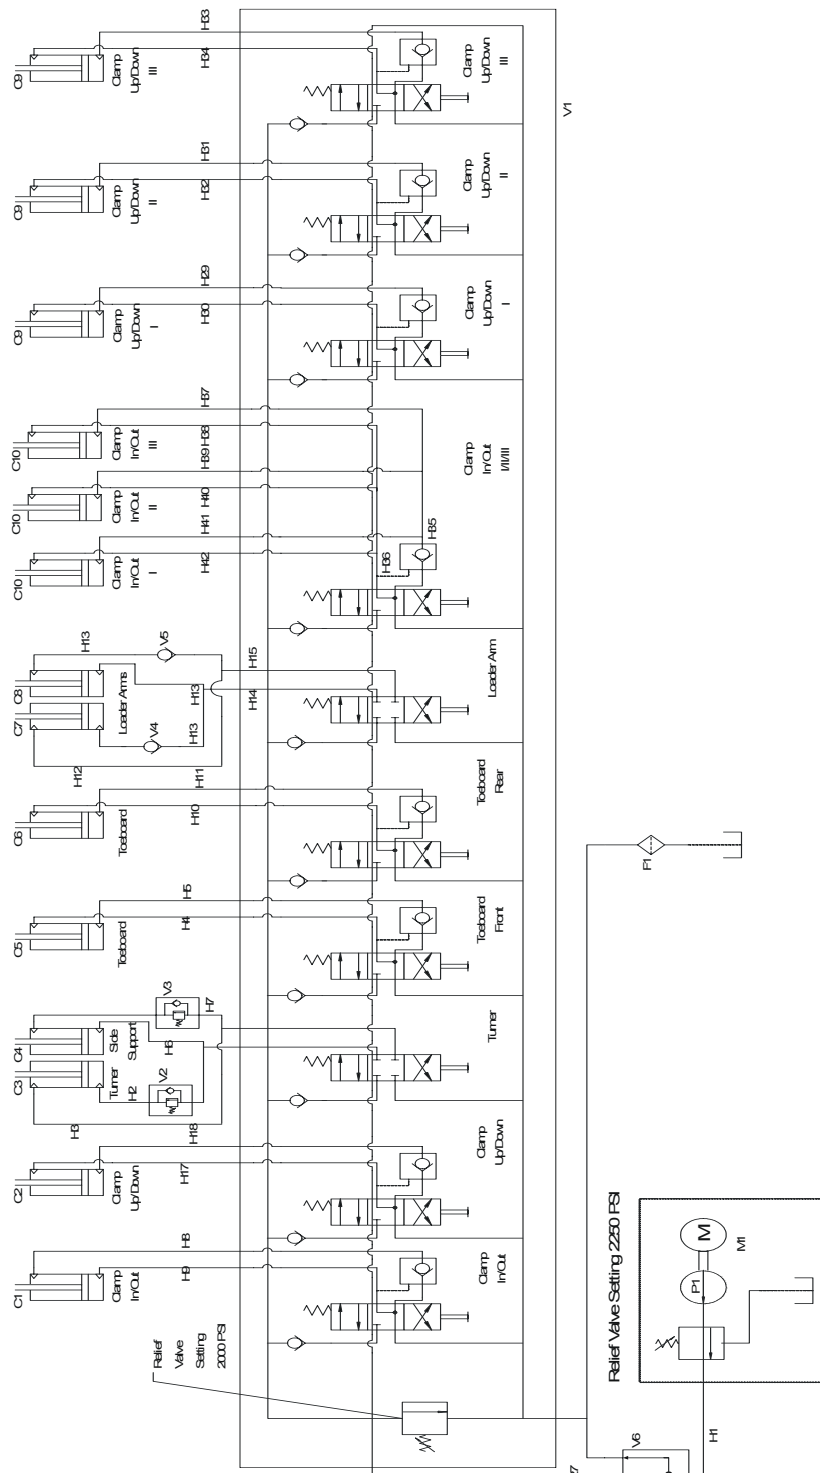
C1
Clamp In/Out
H9
H8
C2
Clamp Up/Down
H17
H18
C3
C4
Turner
Side Support
H3
H2
V2
H6
V3
H7
C5
Toeboard
H4
H5
C6
Toeboard
H10
H12
C7
C8
Loader Arms
V4
H13
H11
H13
V5
H13
H14
H15
C10
Clamp In/Out
I
H42
H36
H35
C10
Clamp In/Out
II
H41
H40
C10
Clamp In/Out
III
H39
H38
H37
C9
Clamp Up/Down
I
H30
H29
C9
Clamp Up/Down
II
H32
H31
C9
Clamp Up/Down
III
H34
H33
Relief Valve Setting 2000 PSI
Clamp In/Out
Clamp Up/Down
Turner
Toeboard Front
Toeboard Rear
Loader Arm
Clamp In/Out I/II/III
Clamp Up/Down I
Clamp Up/Down II
Clamp Up/Down III
V1
F1
Relief Valve Setting 2250 PSI
P1
M
M1
H1
V6
7